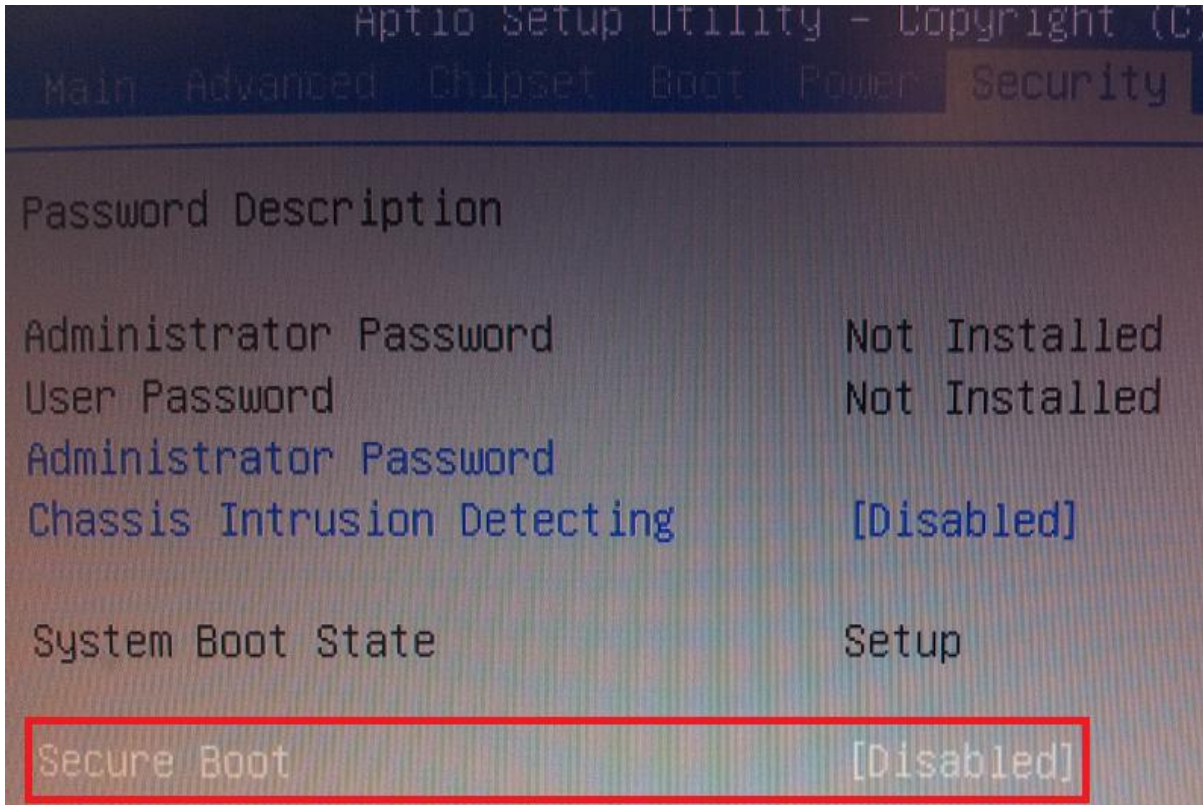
Aptio Setup Utility – Copyright (C

Main Advanced Chipset Boot Power Security

Password Description

Administrator Password Not Installed
User Password Not Installed
Administrator Password
Chassis Intrusion Detecting [Disabled]

System Boot State Setup

Secure Boot [Disabled]